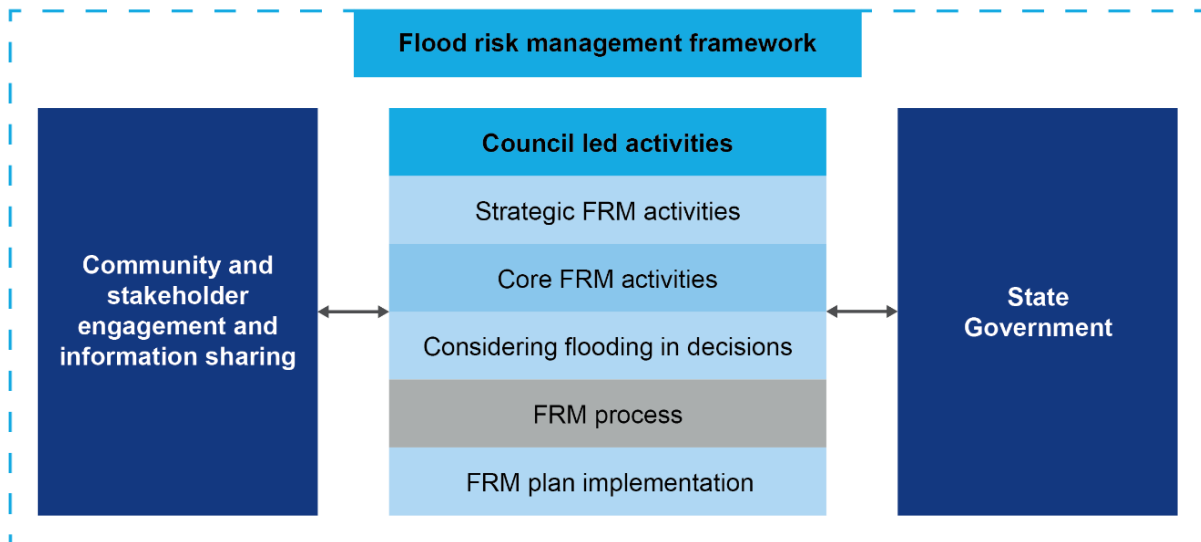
Flood risk management framework

Community and stakeholder engagement and information sharing

Council led activities

Strategic FRM activities

Core FRM activities

Considering flooding in decisions

FRM process

FRM plan implementation

State Government